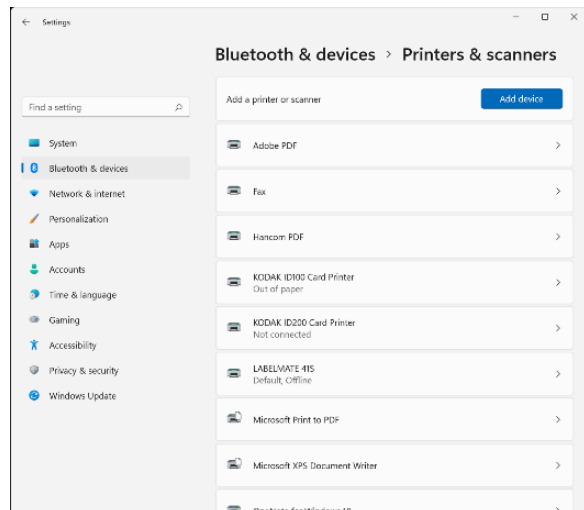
Settings

Bluetooth & devices > Printers & scanners

Find a setting

System

Bluetooth & devices

Network & internet

Personalization

Apps

Accounts

Time & language

Gaming

Accessibility

Privacy & security

Windows Update

Add a printer or scanner

Add device

Adobe PDF

Fax

Hancom PDF

KODAK ID100 Card Printer
Out of paper

KODAK ID200 Card Printer
Not connected

LABELMATE 415
Default, Offline

Microsoft Print to PDF

Microsoft XPS Document Writer

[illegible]